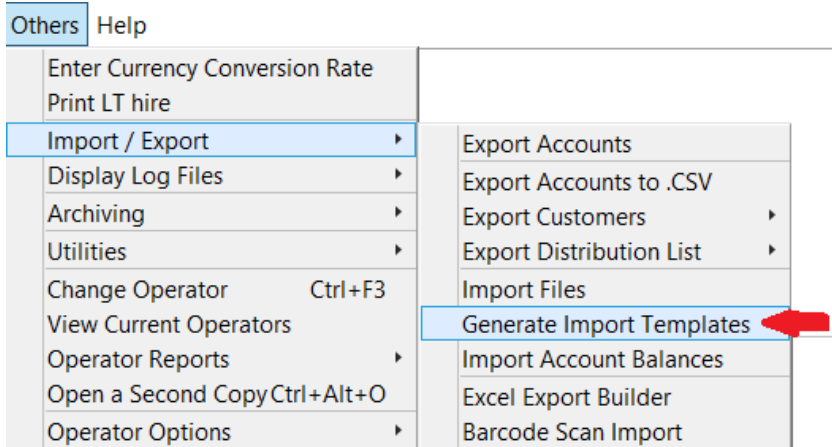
Others Help

Enter Currency Conversion Rate
Print LT hire
Import / Export
Display Log Files
Archiving
Utilities
Change Operator Ctrl+F3
View Current Operators
Operator Reports
Open a Second Copy Ctrl+Alt+O
Operator Options

Export Accounts
Export Accounts to .CSV
Export Customers
Export Distribution List
Import Files
Generate Import Templates
Import Account Balances
Excel Export Builder
Barcode Scan Import